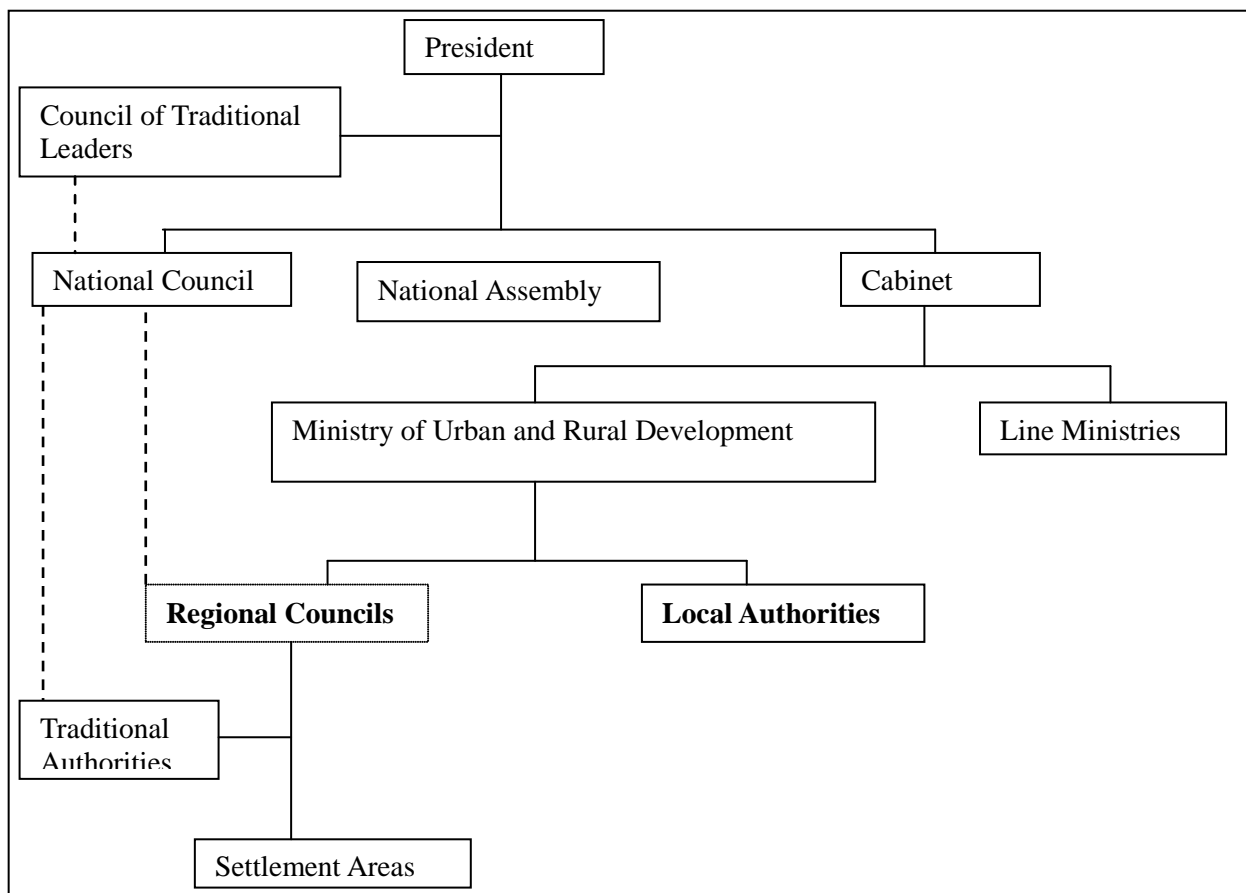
President

Council of Traditional Leaders

National Council

National Assembly

Cabinet

Ministry of Urban and Rural Development

Line Ministries

**Regional Councils**

**Local Authorities**

Traditional Authorities

Settlement Areas